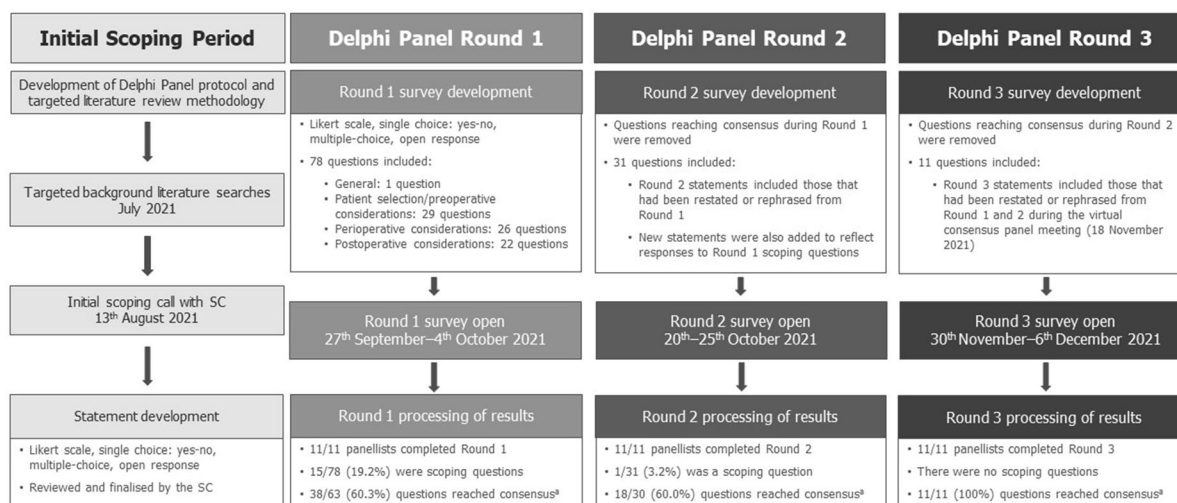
Initial Scoping Period

Development of Delphi Panel protocol and targeted literature review methodology

Targeted background literature searches July 2021

Initial scoping call with SC 13th August 2021

Statement development

• Likert scale, single choice: yes-no, multiple-choice, open response
• Reviewed and finalised by the SC

Delphi Panel Round 1

Round 1 survey development

• Likert scale, single choice: yes-no, multiple-choice, open response
• 78 questions included:
• General: 1 question
• Patient selection/preoperative considerations: 29 questions
• Perioperative considerations: 26 questions
• Postoperative considerations: 22 questions

Round 1 survey open 27th September–4th October 2021

Round 1 processing of results

• 11/11 panellists completed Round 1
• 15/78 (19.2%) were scoping questions
• 38/63 (60.3%) questions reached consensus$^a$

Delphi Panel Round 2

Round 2 survey development

• Questions reaching consensus during Round 1 were removed
• 31 questions included:
• Round 2 statements included those that had been restated or rephrased from Round 1
• New statements were also added to reflect responses to Round 1 scoping questions

Round 2 survey open 20th–25th October 2021

Round 2 processing of results

• 11/11 panellists completed Round 2
• 1/31 (3.2%) was a scoping question
• 18/30 (60.0%) questions reached consensus$^a$

Delphi Panel Round 3

Round 3 survey development

• Questions reaching consensus during Round 2 were removed
• 11 questions included:
• Round 3 statements included those that had been restated or rephrased from Round 1 and 2 during the virtual consensus panel meeting (18 November 2021)

Round 3 survey open 30th November–6th December 2021

Round 3 processing of results

• 11/11 panellists completed Round 3
• There were no scoping questions
• 11/11 (100%) questions reached consensus$^a$